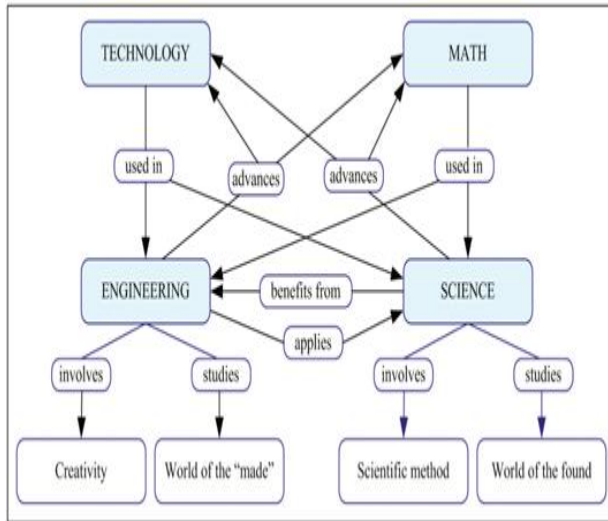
TECHNOLOGY

MATH

used in

advances

advances

used in

ENGINEERING

benefits from

SCIENCE

applies

involves

studies

involves

studies

Creativity

World of the "made"

Scientific method

World of the found